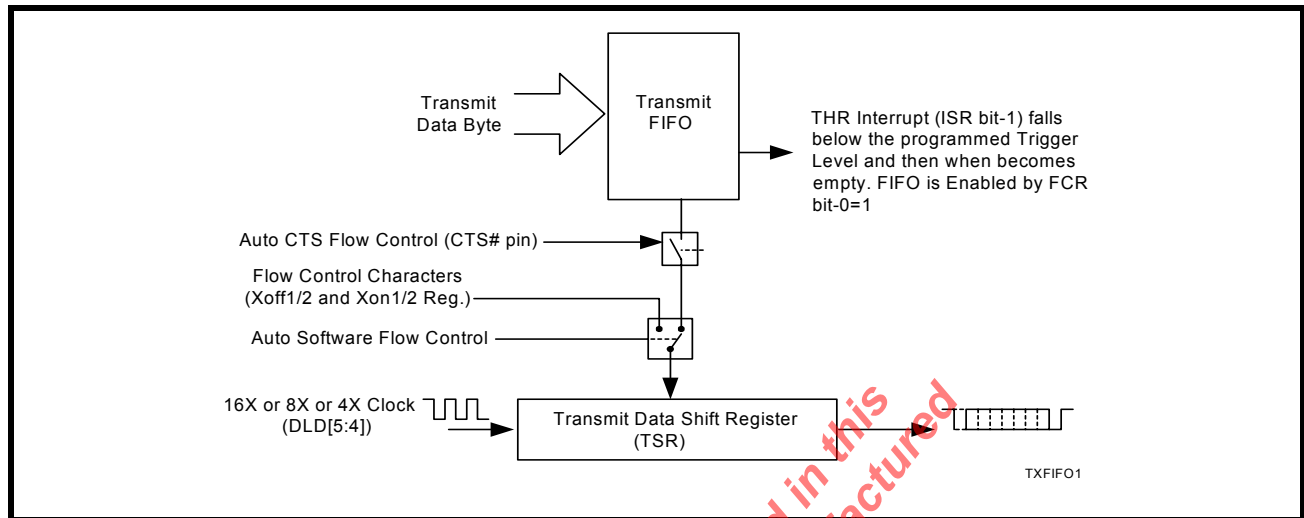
Transmit Data Byte

Transmit FIFO

THR Interrupt (ISR bit-1) falls below the programmed Trigger Level and then when becomes empty. FIFO is Enabled by FCR bit-0=1

Auto CTS Flow Control (CTS# pin)

Flow Control Characters (Xoff1/2 and Xon1/2 Reg.)

Auto Software Flow Control

16X or 8X or 4X Clock (DLD[5:4])

Transmit Data Shift Register (TSR)

TXFIFO1

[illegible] in this
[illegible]actured